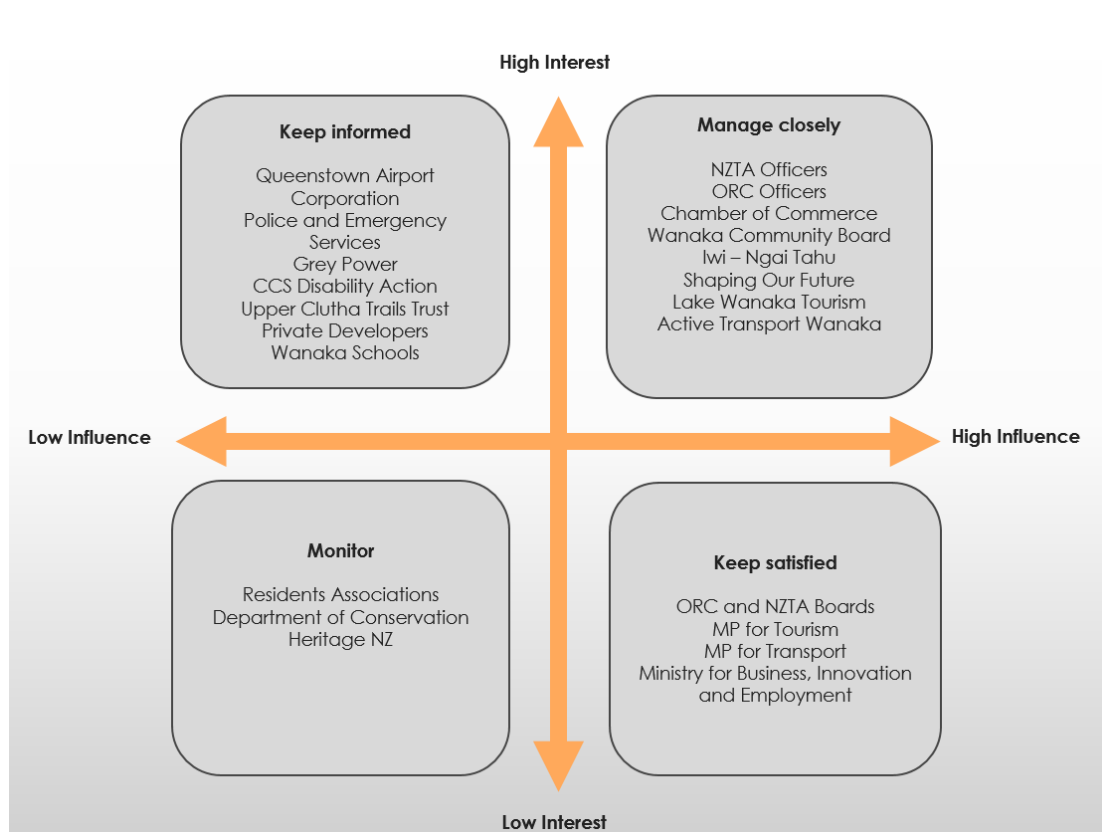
High Interest

Keep informed

Queenstown Airport Corporation
Police and Emergency Services
Grey Power
CCS Disability Action
Upper Clutha Trails Trust
Private Developers
Wanaka Schools

Manage closely

NZTA Officers
ORC Officers
Chamber of Commerce
Wanaka Community Board
Iwi – Ngai Tahu
Shaping Our Future
Lake Wanaka Tourism
Active Transport Wanaka

Low Influence

High Influence

Monitor

Residents Associations
Department of Conservation
Heritage NZ

Keep satisfied

ORC and NZTA Boards
MP for Tourism
MP for Transport
Ministry for Business, Innovation and Employment

Low Interest